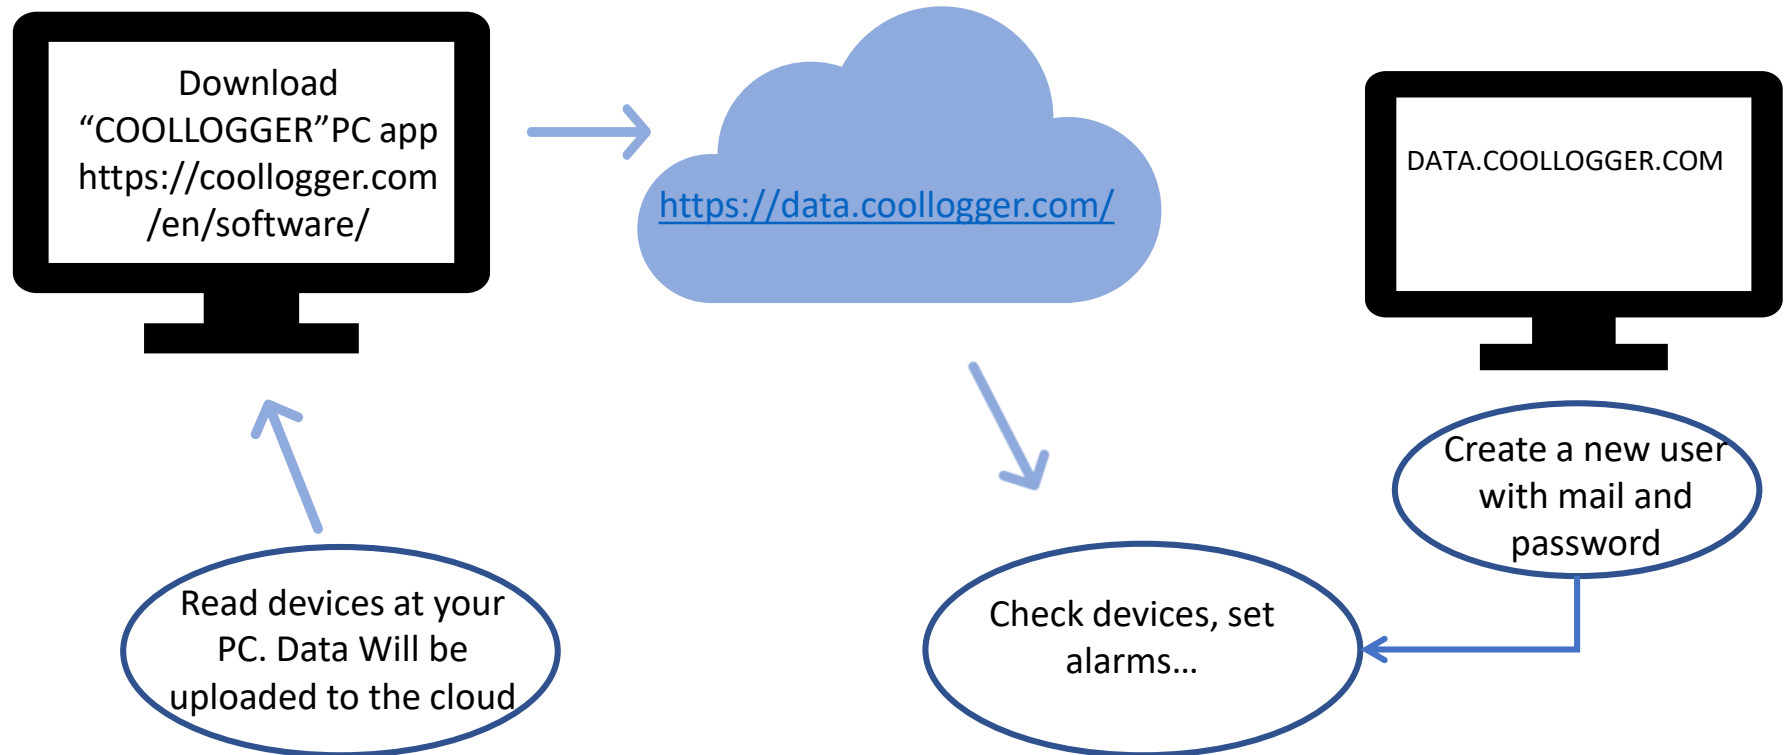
Download "COOLLOGGER"PC app https://coollogger.com /en/software/

https://data.coollogger.com/

DATA.COOLLOGGER.COM

Create a new user with mail and password

Read devices at your PC. Data Will be uploaded to the cloud

Check devices, set alarms...